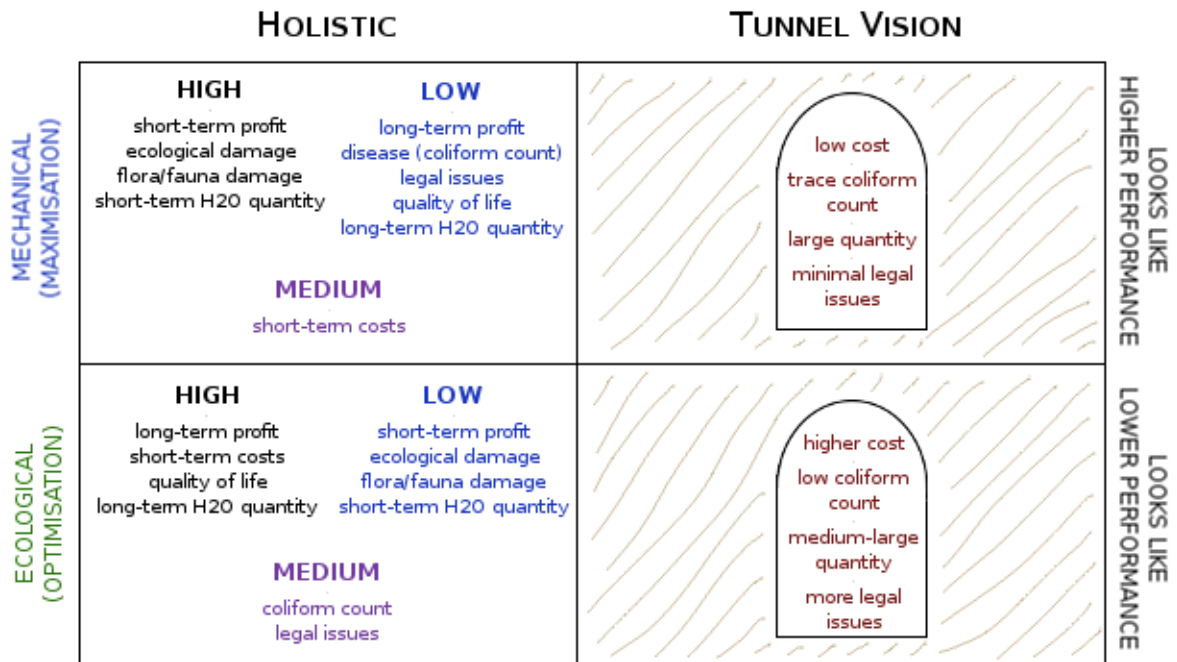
| | HOLISTIC | TUNNEL VISION | |
|---|---|---|---|
| MECHANICAL (MAXIMISATION) | HIGH<br>short-term profit<br>ecological damage<br>flora/fauna damage<br>short-term H20 quantity<br><br>LOW<br>long-term profit<br>disease (coliform count)<br>legal issues<br>quality of life<br>long-term H20 quantity<br><br>MEDIUM<br>short-term costs | low cost<br>trace coliform count<br>large quantity<br>minimal legal issues | LOOKS LIKE HIGHER PERFORMANCE |
| ECOLOGICAL (OPTIMISATION) | HIGH<br>long-term profit<br>short-term costs<br>quality of life<br>long-term H20 quantity<br><br>LOW<br>short-term profit<br>ecological damage<br>flora/fauna damage<br>short-term H20 quantity<br><br>MEDIUM<br>coliform count<br>legal issues | higher cost<br>low coliform count<br>medium-large quantity<br>more legal issues | LOOKS LIKE LOWER PERFORMANCE |